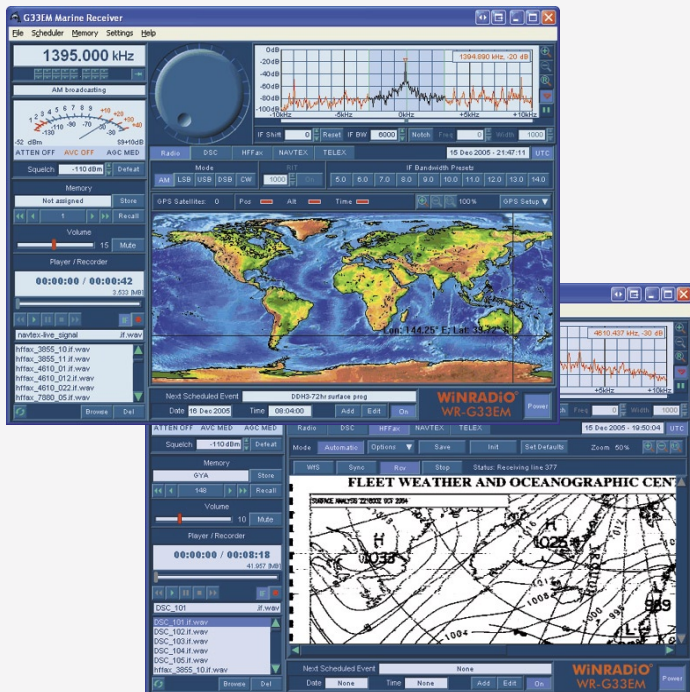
G33EM Marine Receiver

File Scheduler Memory Settings Help

1395.000 kHz

AM broadcasting

-52 dBm S9+10dB

ATTEN OFF AVC OFF AGC MED

Squelch -110 dBm Default

Memory

Not assigned Store

1 Recall

Volume

15 Mute

Player / Recorder

00:00:00 / 00:00:42

3.533 [MB]

navtex-live_signal .if.wav

hffax_3855_10.if.wav
hffax_3855_11.if.wav
hffax_4610_01.if.wav
hffax_4610_012.if.wav
hffax_4610_022.if.wav
hffax_7880_05.if.wav

Browse Del

0dB
-20dB
-40dB
-60dB
-80dB
-100dB

1394.890 kHz, -20 dB

-10kHz -5kHz 0kHz +5kHz +10kHz

IF Shift 0 Reset IF BW 6000 Notch Freq 0 Width 1000

Radio DSC HFFax NAVTEX TELEX 15 Dec 2005 - 21:47:11 UTC

Mode
AM LSB USB DSB CW

RIT
1000 On

IF Bandwidth Presets
5.0 6.0 7.0 8.0 9.0 10.0 11.0 12.0 13.0 14.0

GPS Satellites: 0 Pos Alt Time 100% GPS Setup

Lon: 144.25° E; Lat: 38.32° S

Next Scheduled Event DDH3-72hr surface prog

Date 16 Dec 2005 Time 08:04:00 Add Edit On

WiNRADiO WR-G33EM Power

4610.437 kHz, -30 dB

+5kHz +10kHz

Width 1000

ATTEN OFF AVC MED AGC MED

Squelch -110 dBm Default

Memory

GYA Store

148 Recall

Volume

10 Mute

Player / Recorder

00:00:00 / 00:08:18

41.957 [MB]

DSC_101 .if.wav

DSC_101.if.wav
DSC_102.if.wav
DSC_103.if.wav
DSC_104.if.wav
DSC_105.if.wav
hffax_3855_10.if.wav

Browse Del

Radio DSC HFFax NAVTEX TELEX 15 Dec 2005 - 19:50:04 UTC

Mode Automatic Options Save Init Set Defaults Zoom 50%

WIS Sync Rcv Stop Status: Receiving line 377

FLEET WEATHER AND OCEANOGRAPHIC CEN

SURFACE ANALYSIS 22/00Z 03 2004

H 1033 H 1025 1008 1004 989 L

Next Scheduled Event None

Date None Time None Add Edit On

WiNRADiO WR-G33EM Power